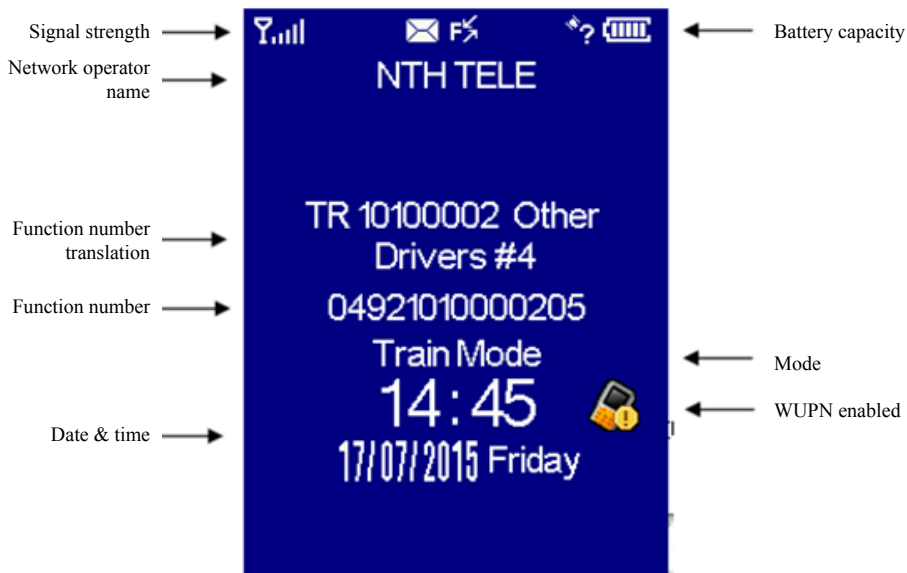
Signal strength

Battery capacity

Network operator name

NTH TELE

Function number translation

TR 10100002 Other Drivers #4

Function number

04921010000205

Train Mode

Mode

14:45

WUPN enabled

Date & time

17/07/2015 Friday